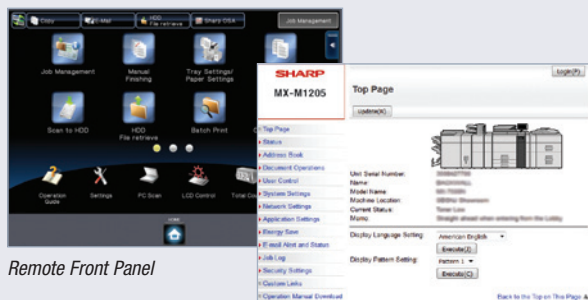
Copy
E-Mail
HDD File retrieve
Sharp OSA
Job Management
Job Management
Manual Finishing
Tray Settings/ Paper Settings
Scan to HDD
HDD File retrieve
Batch Print
Operation Guide
Settings
PC Scan
LCD Control
Total Count
HOME

Remote Front Panel

SHARP
MX-M1205
Login(P)
Top Page
Update(R)
Top Page
Status
Address Book
Document Operations
User Control
System Settings
Network Settings
Application Settings
Energy Save
E-mail Alert and Status
Job Log
Security Settings
Custom Links
Operation Manual Download
Unit Serial Number:
Name:
Model Name:
Machine Location:
Current Status:
Memo:
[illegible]
Display Language Setting:
American English
Execute(J)
Display Pattern Setting:
Pattern 1
Execute(C)
Back to the Top on This Page